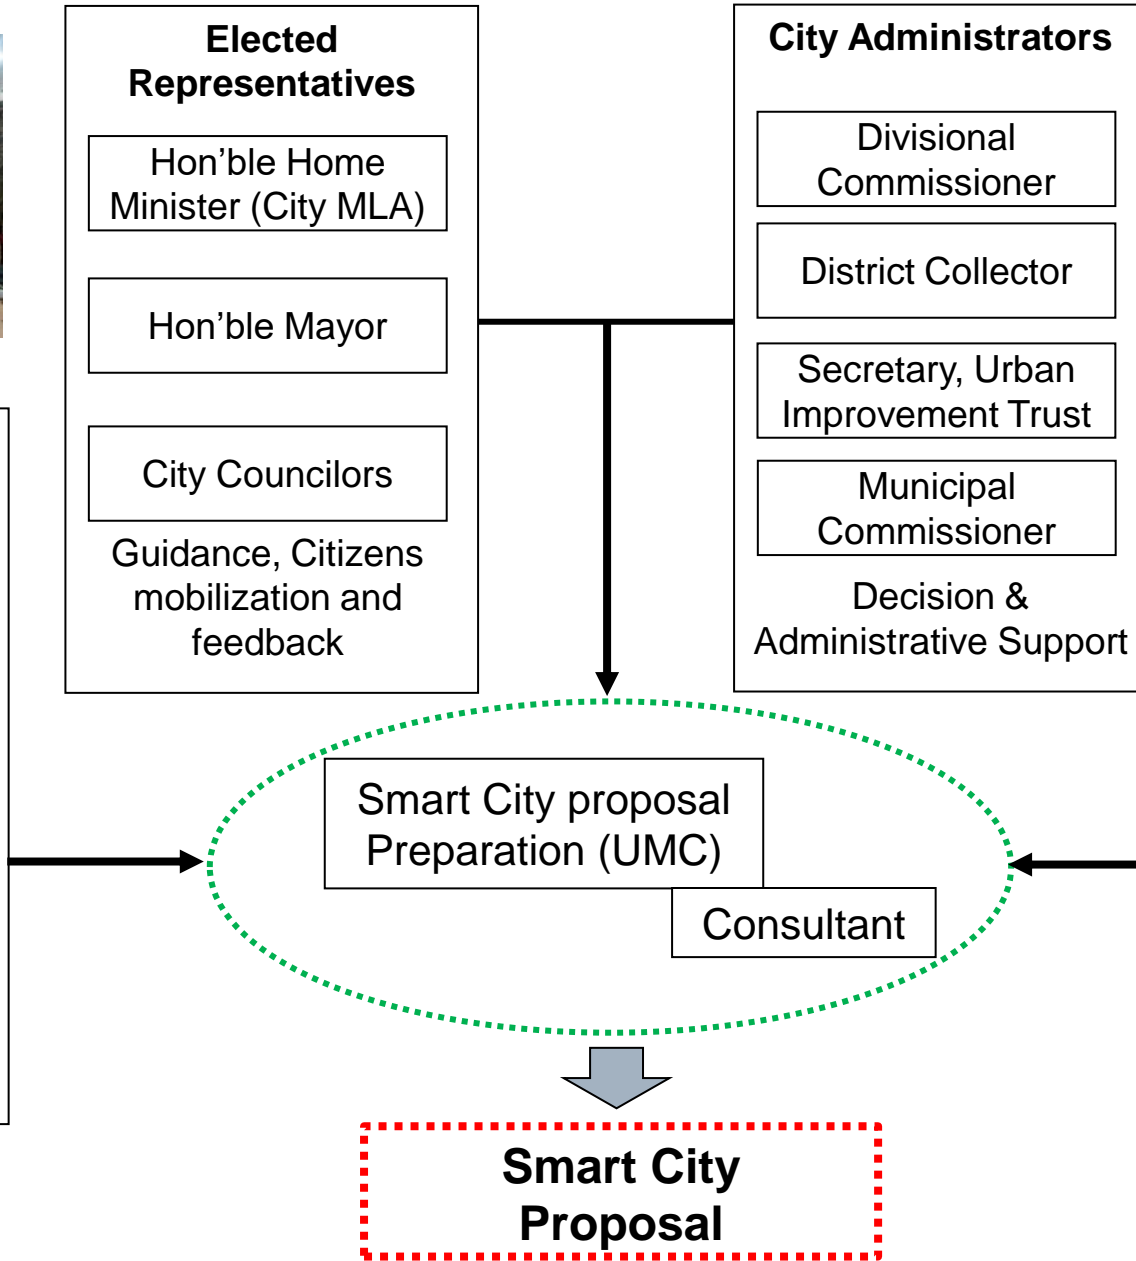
Elected Representatives

Hon’ble Home Minister (City MLA)

Hon’ble Mayor

City Councilors

Guidance, Citizens mobilization and feedback

City Administrators

Divisional Commissioner

District Collector

Secretary, Urban Improvement Trust

Municipal Commissioner

Decision & Administrative Support

Smart City proposal Preparation (UMC)

Consultant

Smart City Proposal